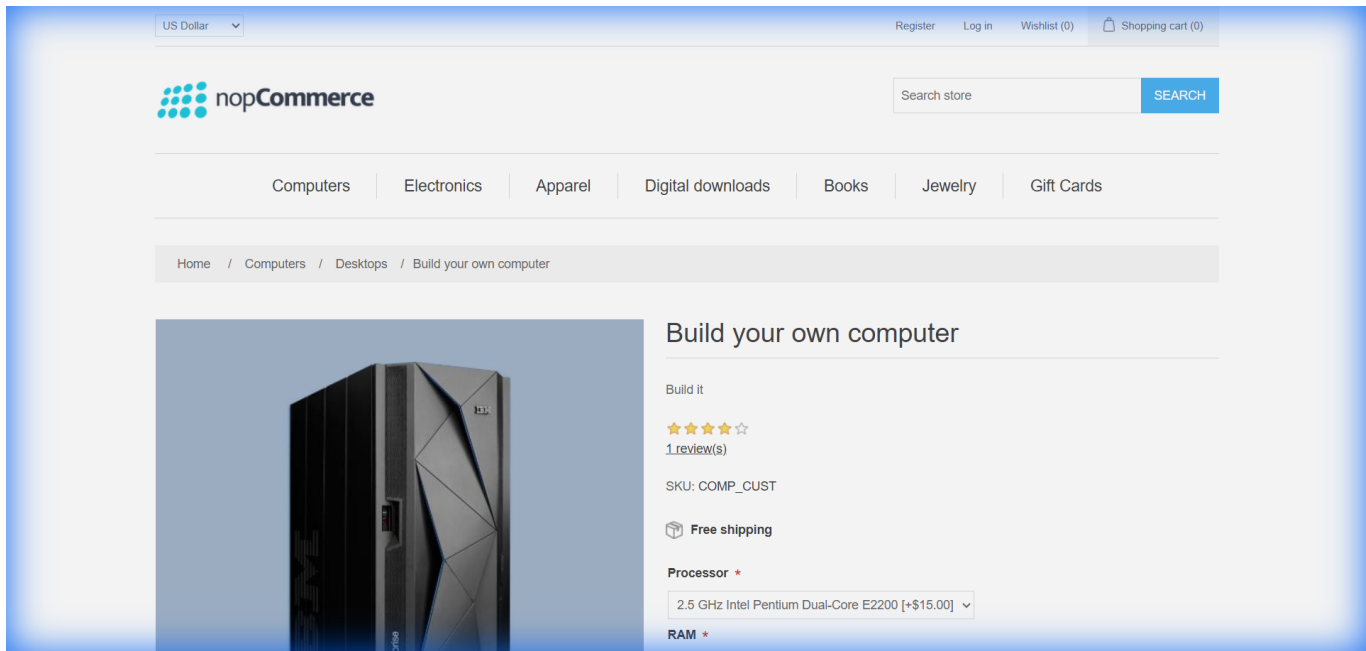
US Dollar

Register Log in Wishlist (0) Shopping cart (0)

nopCommerce

Search store SEARCH

Computers Electronics Apparel Digital downloads Books Jewelry Gift Cards

Home / Computers / Desktops / Build your own computer

Build your own computer

Build it

1 review(s)

SKU: COMP_CUST

Free shipping

Processor *

2.5 GHz Intel Pentium Dual-Core E2200 [+$15.00]

RAM *